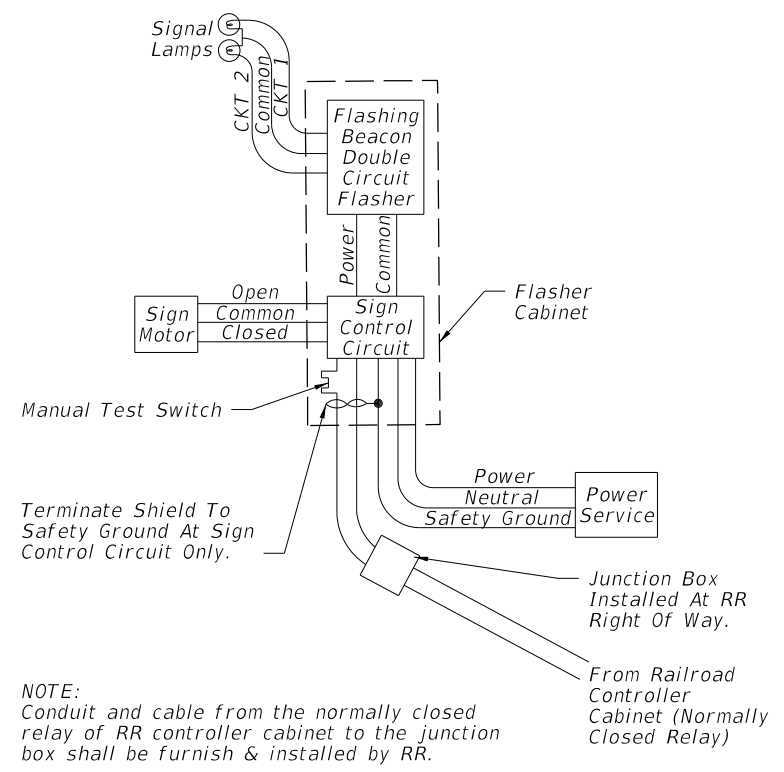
Signal Lamps

CKT 2
Common
CKT 1

Flashing Beacon Double Circuit Flasher

Power
Common

Sign Motor

Open
Common
Closed

Sign Control Circuit

Flasher Cabinet

Manual Test Switch

Power
Neutral
Safety Ground

Power Service

Terminate Shield To Safety Ground At Sign Control Circuit Only.

Junction Box Installed At RR Right Of Way.

From Railroad Controller Cabinet (Normally Closed Relay)

NOTE:
Conduit and cable from the normally closed relay of RR controller cabinet to the junction box shall be furnish & installed by RR.